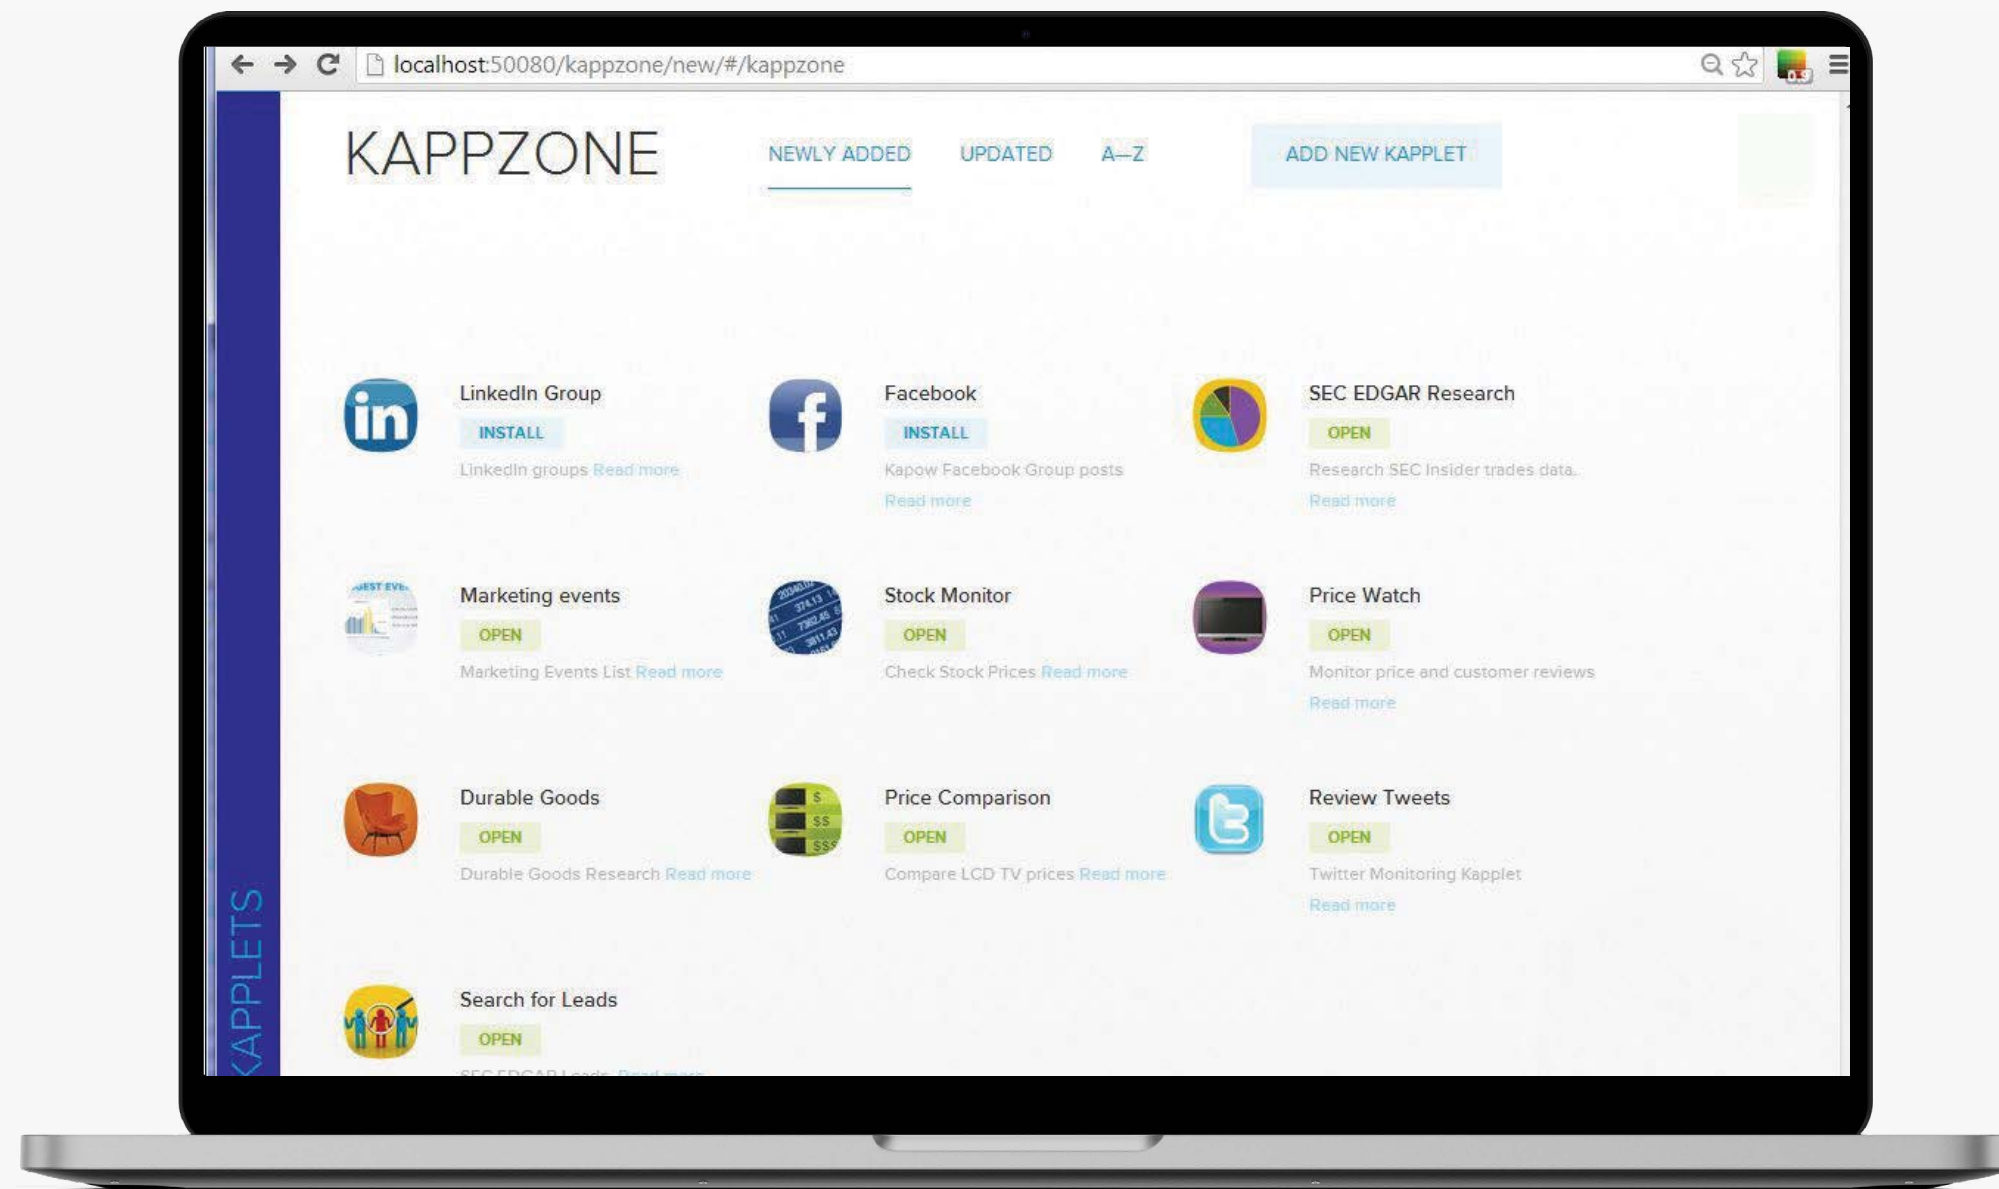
localhost:50080/kappzone/new/#/kappzone

KAPPZONE

NEWLY ADDED UPDATED A–Z

ADD NEW KAPPLET

KAPPLETS

LinkedIn Group
INSTALL
LinkedIn groups Read more

Facebook
INSTALL
Kapow Facebook Group posts Read more

SEC EDGAR Research
OPEN
Research SEC insider trades data. Read more

Marketing events
OPEN
Marketing Events List Read more

Stock Monitor
OPEN
Check Stock Prices Read more

Price Watch
OPEN
Monitor price and customer reviews Read more

Durable Goods
OPEN
Durable Goods Research Read more

Price Comparison
OPEN
Compare LCD TV prices Read more

Review Tweets
OPEN
Twitter Monitoring Kapplet Read more

Search for Leads
OPEN
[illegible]